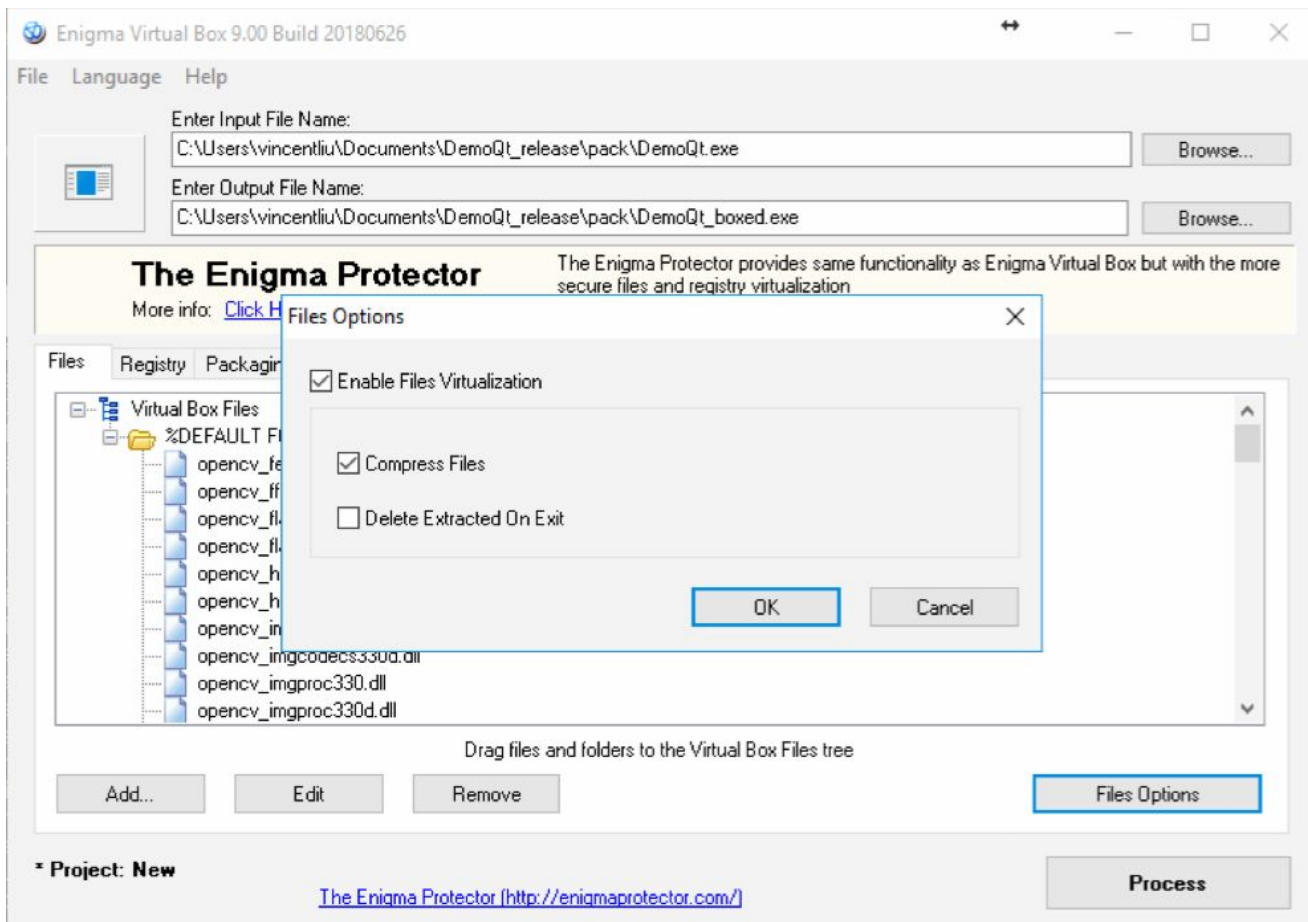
Enigma Virtual Box 9.00 Build 20180626

File Language Help

Enter Input File Name:
C:\Users\vincentliu\Documents\DemoQt_release\pack\DemoQt.exe
Browse...

Enter Output File Name:
C:\Users\vincentliu\Documents\DemoQt_release\pack\DemoQt_boxed.exe
Browse...

The Enigma Protector
More info: Click H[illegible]

The Enigma Protector provides same functionality as Enigma Virtual Box but with the more secure files and registry virtualization

Files Registry Packagin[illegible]

Virtual Box Files
%DEFAULT F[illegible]
opencv_fe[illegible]
opencv_ff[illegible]
opencv_fl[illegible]
opencv_fl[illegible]
opencv_h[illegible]
opencv_h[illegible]
opencv_in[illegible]
opencv_imgcodecs330d.dll
opencv_imgproc330.dll
opencv_imgproc330d.dll

Files Options

Enable Files Virtualization

Compress Files

Delete Extracted On Exit

OK Cancel

Drag files and folders to the Virtual Box Files tree

Add... Edit Remove Files Options

* Project: New

The Enigma Protector (http://enigmaprotector.com/)

Process